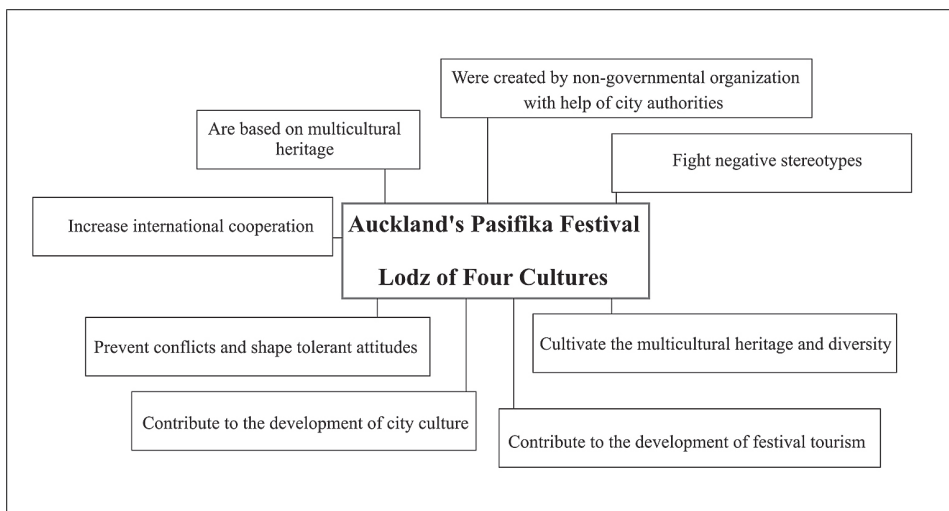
Were created by non-governmental organization with help of city authorities

Are based on multicultural heritage

Fight negative stereotypes

Increase international cooperation

**Auckland's Pasifika Festival**

**Lodz of Four Cultures**

Prevent conflicts and shape tolerant attitudes

Cultivate the multicultural heritage and diversity

Contribute to the development of city culture

Contribute to the development of festival tourism